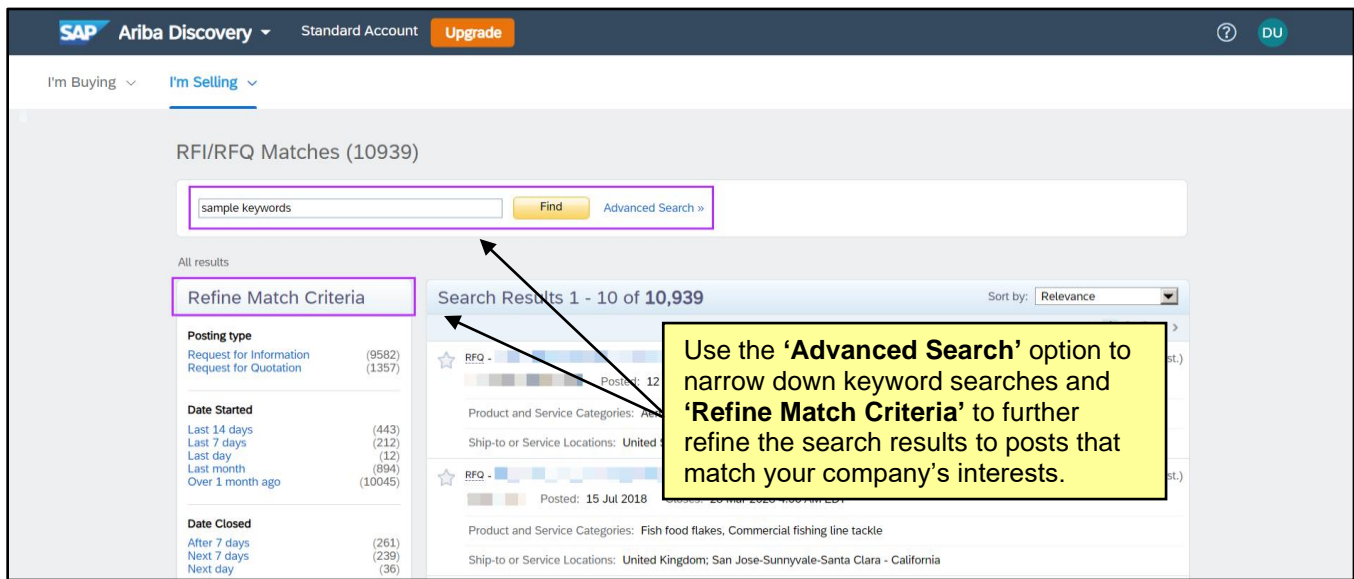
SAP Ariba Discovery Standard Account Upgrade

DU

I'm Buying I'm Selling

RFI/RFQ Matches (10939)

sample keywords Find Advanced Search »

All results

Refine Match Criteria

Posting type
Request for Information (9582)
Request for Quotation (1357)

Date Started
Last 14 days (443)
Last 7 days (212)
Last day (12)
Last month (894)
Over 1 month ago (10045)

Date Closed
After 7 days (261)
Next 7 days (239)
Next day (36)

Search Results 1 - 10 of 10,939

Sort by: Relevance

RFQ - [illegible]
Posted: 12 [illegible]
Product and Service Categories: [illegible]
Ship-to or Service Locations: United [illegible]

RFQ - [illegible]
Posted: 15 Jul 2018 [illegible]
Product and Service Categories: Fish food flakes, Commercial fishing line tackle
Ship-to or Service Locations: United Kingdom; San Jose-Sunnyvale-Santa Clara - California

Use the 'Advanced Search' option to narrow down keyword searches and 'Refine Match Criteria' to further refine the search results to posts that match your company's interests.